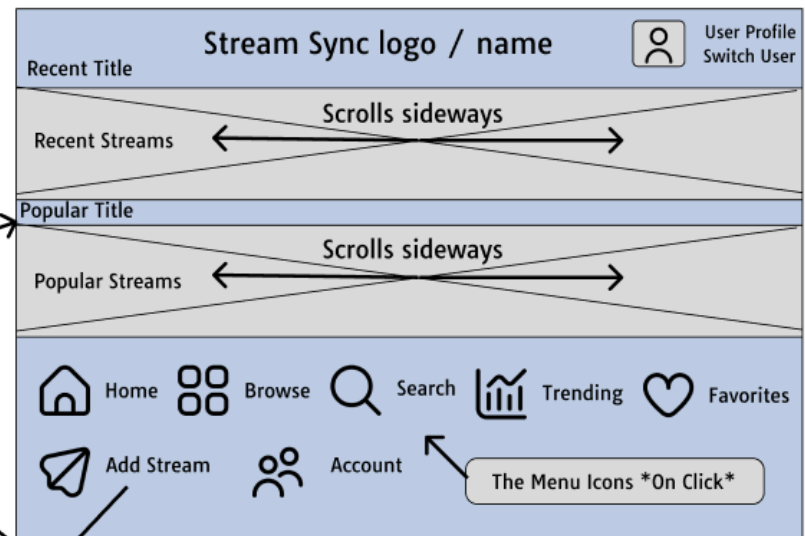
Stream Sync logo / name

User Profile
Switch User

Recent Title

Scrolls sideways

Recent Streams

Popular Title

Scrolls sideways

Popular Streams

Home
Browse
Search
Trending
Favorites

Add Stream
Account

The Menu Icons *On Click*